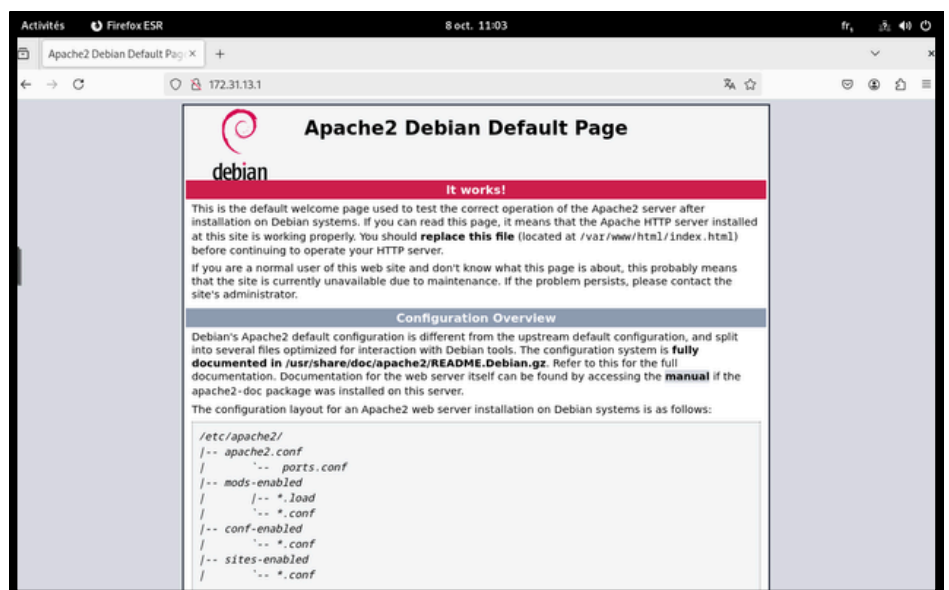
Activités Firefox ESR 8 oct. 11:03 fr

Apache2 Debian Default Page ×  +

172.31.13.1

debian

Apache2 Debian Default Page

It works!

This is the default welcome page used to test the correct operation of the Apache2 server after installation on Debian systems. If you can read this page, it means that the Apache HTTP server installed at this site is working properly. You should **replace this file** (located at /var/www/html/index.html) before continuing to operate your HTTP server.

If you are a normal user of this web site and don't know what this page is about, this probably means that the site is currently unavailable due to maintenance. If the problem persists, please contact the site's administrator.

Configuration Overview

Debian's Apache2 default configuration is different from the upstream default configuration, and split into several files optimized for interaction with Debian tools. The configuration system is **fully documented in /usr/share/doc/apache2/README.Debian.gz**. Refer to this for the full documentation. Documentation for the web server itself can be found by accessing the **manual** if the apache2-doc package was installed on this server.

The configuration layout for an Apache2 web server installation on Debian systems is as follows:

/etc/apache2/
|-- apache2.conf
|       `-- ports.conf
|-- mods-enabled
|       |-- *.load
|       `-- *.conf
|-- conf-enabled
|       `-- *.conf
|-- sites-enabled
|       `-- *.conf